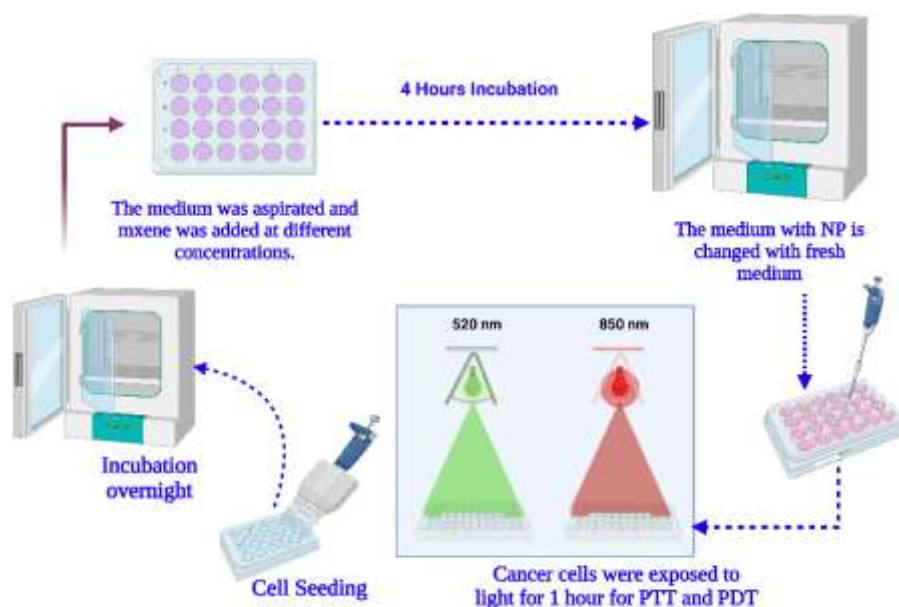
4 Hours Incubation

The medium was aspirated and mxene was added at different concentrations.

The medium with NP is changed with fresh medium

520 nm

850 nm

Incubation overnight

Cell Seeding

Cancer cells were exposed to light for 1 hour for PTT and PDT